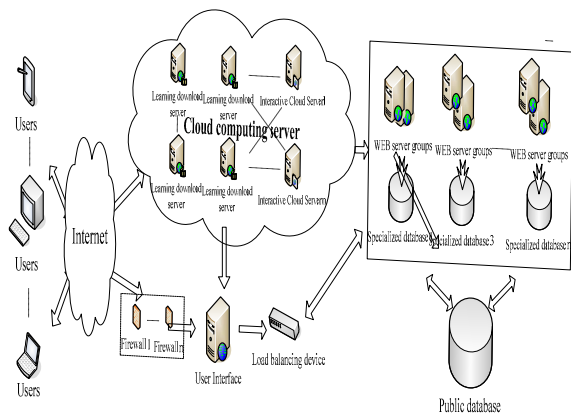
Users

Users

Users

Internet

Learning download server

Learning download server

Interactive Cloud Server1

Cloud computing server

Learning download server

Learning download server

Interactive Cloud Servern

WEB server groups

WEB server groups

WEB server groups

Specialized database1

Specialized database3

Specialized databasen

Firewall 1

Firewalln

User Interface

Load balancing device

Public database